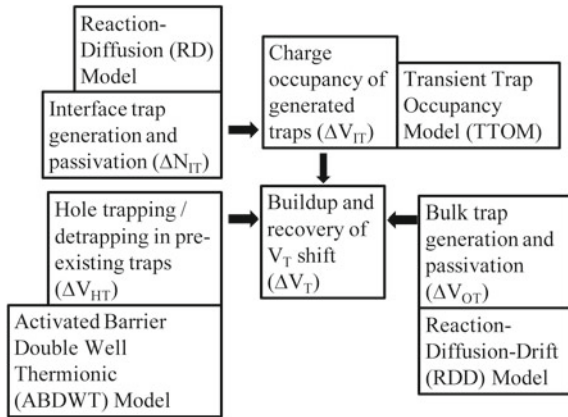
Reaction-Diffusion (RD) Model

Interface trap generation and passivation ($\Delta N_{IT}$)

Charge occupancy of generated traps ($\Delta V_{IT}$)

Transient Trap Occupancy Model (TTOM)

Hole trapping / detrapping in pre-existing traps ($\Delta V_{HT}$)

Buildup and recovery of $V_T$ shift ($\Delta V_T$)

Bulk trap generation and passivation ($\Delta V_{OT}$)

Activated Barrier Double Well Thermionic (ABDWT) Model

Reaction-Diffusion-Drift (RDD) Model